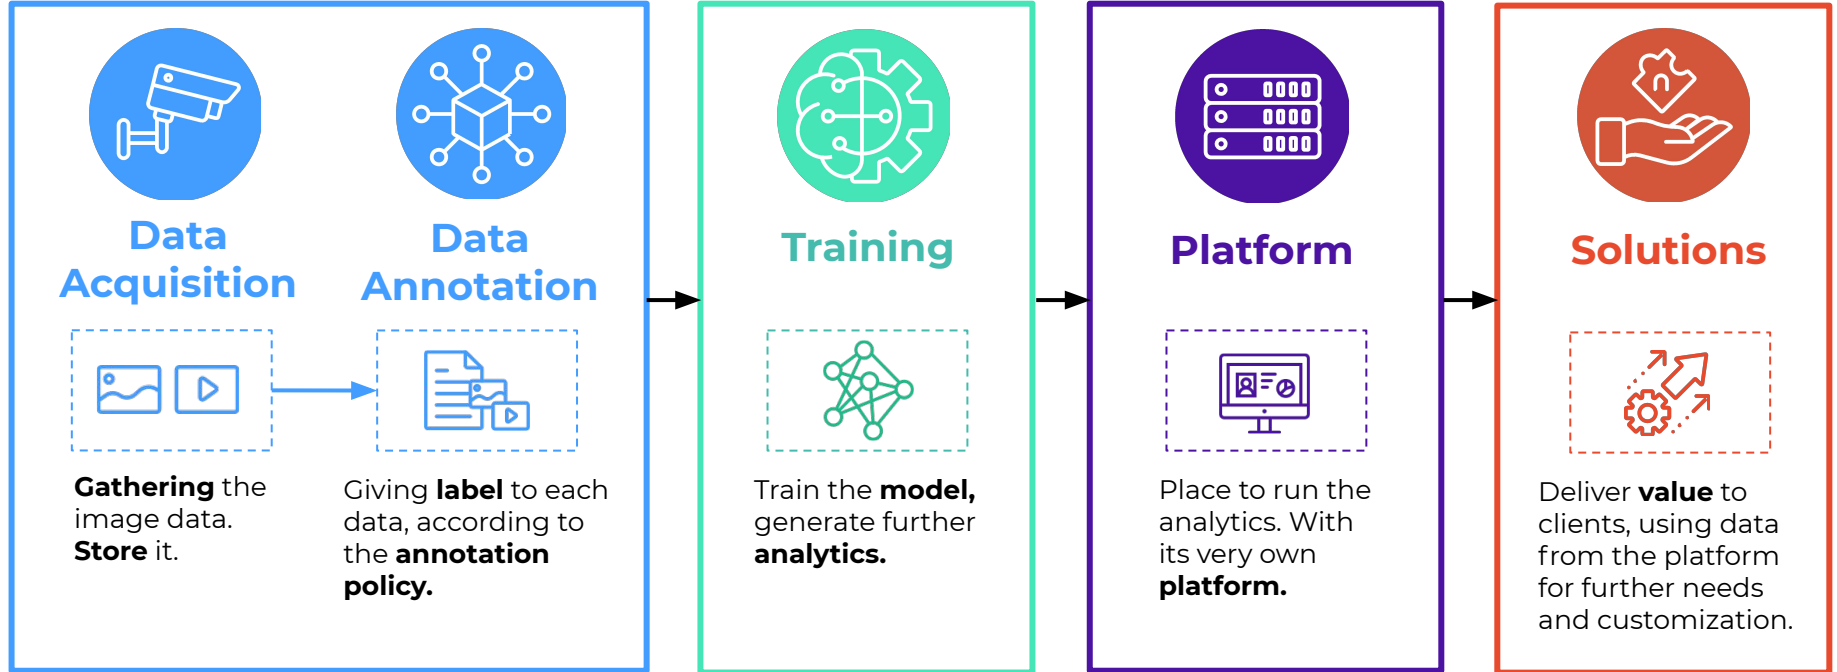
Data Acquisition

Data Annotation

Gathering the image data. Store it.

Giving label to each data, according to the annotation policy.

Training

Train the model, generate further analytics.

Platform

Place to run the analytics. With its very own platform.

Solutions

Deliver value to clients, using data from the platform for further needs and customization.